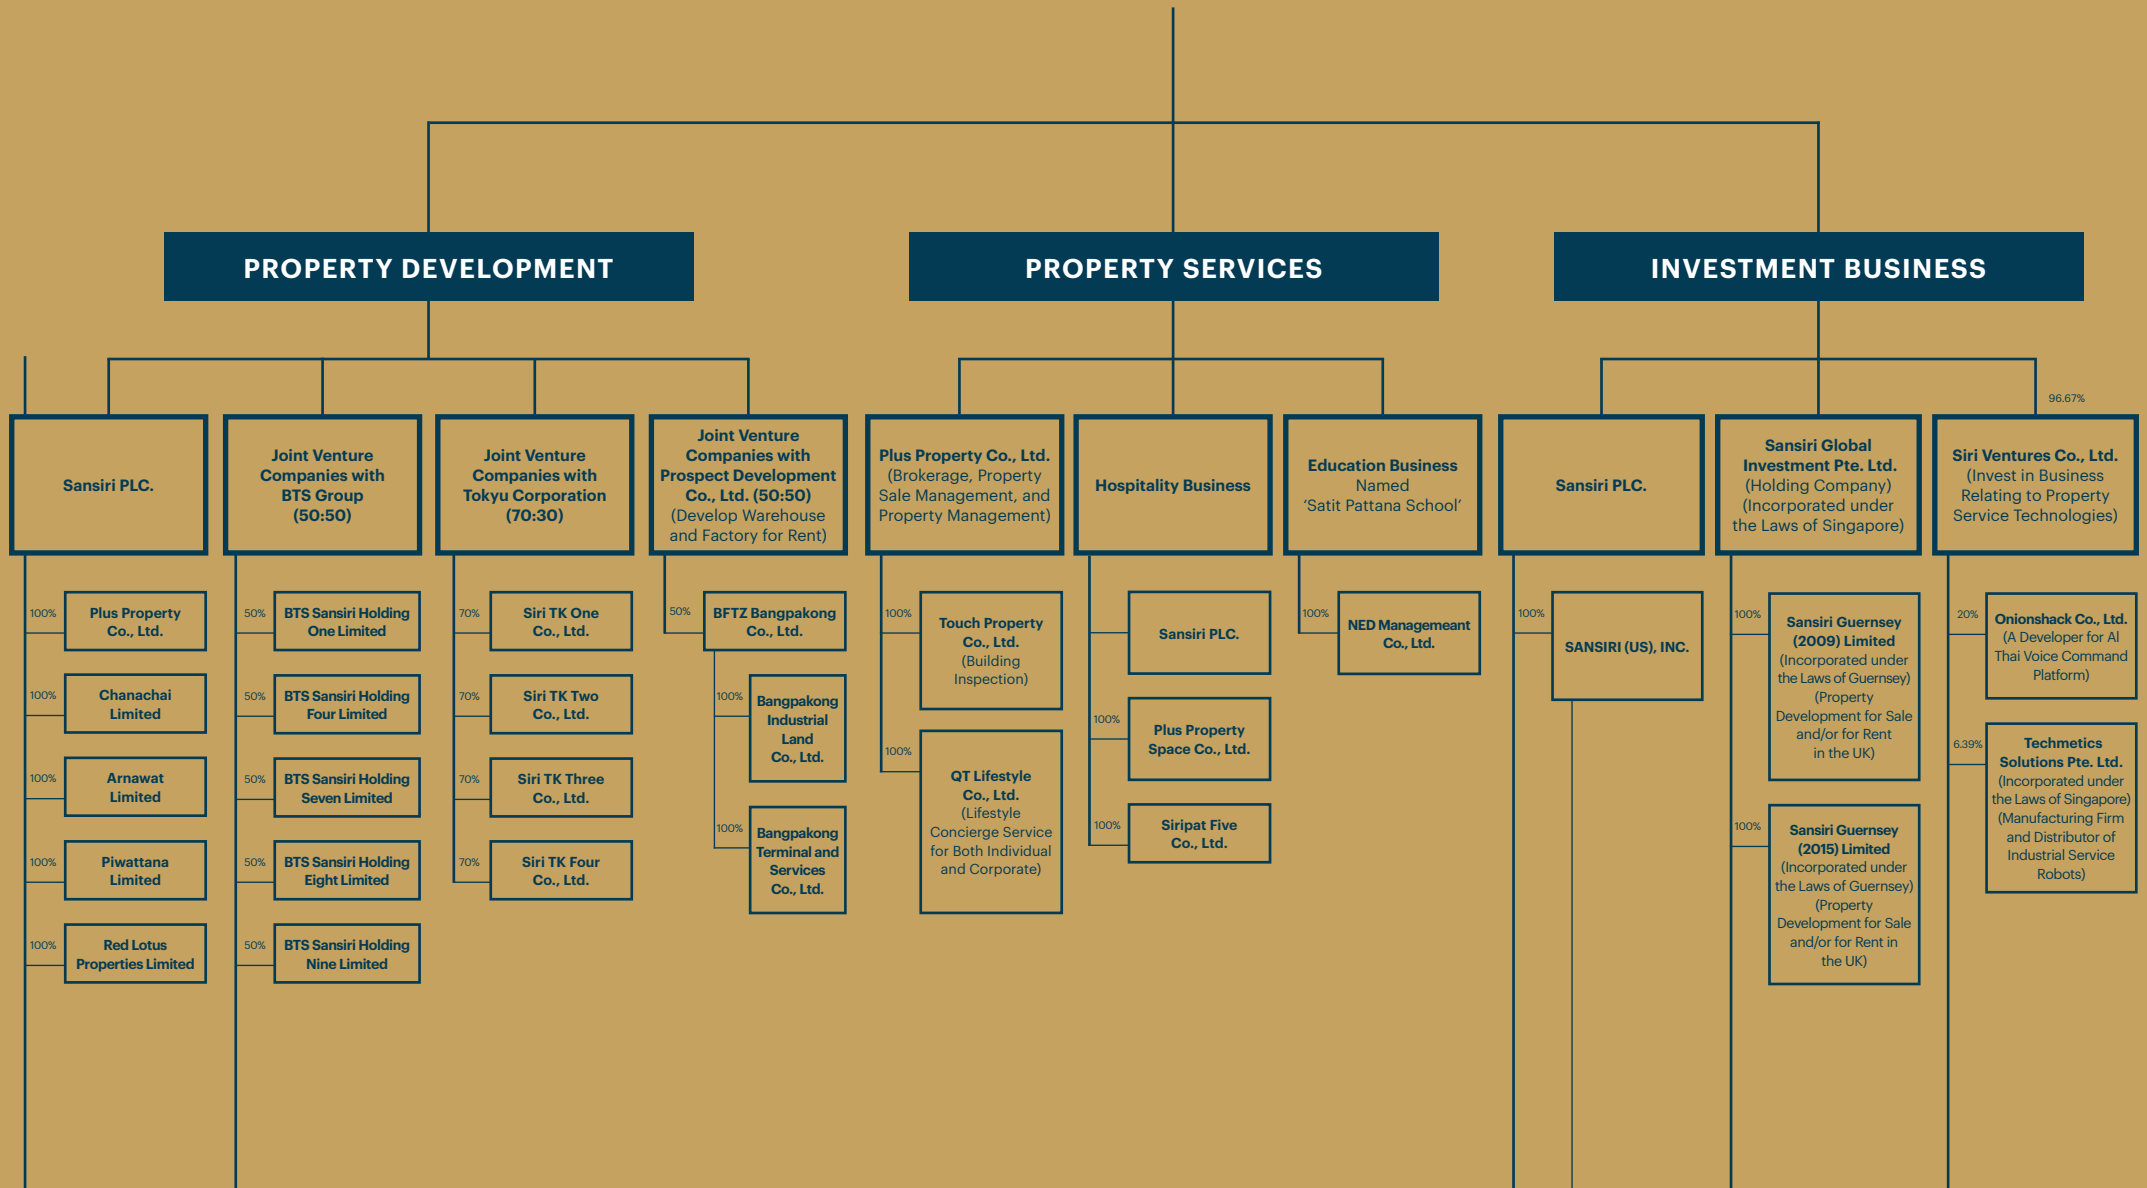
PROPERTY DEVELOPMENT

Sansiri PLC.

100% Plus Property Co., Ltd.

100% Chanachai Limited

100% Arnawat Limited

100% Piwattana Limited

100% Red Lotus Properties Limited

Joint Venture Companies with BTS Group (50:50)

50% BTS Sansiri Holding One Limited

50% BTS Sansiri Holding Four Limited

50% BTS Sansiri Holding Seven Limited

50% BTS Sansiri Holding Eight Limited

50% BTS Sansiri Holding Nine Limited

Joint Venture Companies with Tokyu Corporation (70:30)

70% Siri TK One Co., Ltd.

70% Siri TK Two Co., Ltd.

70% Siri TK Three Co., Ltd.

70% Siri TK Four Co., Ltd.

Joint Venture Companies with Prospect Development Co., Ltd. (50:50) (Develop Warehouse and Factory for Rent)

50% BFTZ Bangpakong Co., Ltd.

100% Bangpakong Industrial Land Co., Ltd.

100% Bangpakong Terminal and Services Co., Ltd.

PROPERTY SERVICES

Plus Property Co., Ltd. (Brokerage, Property Sale Management, and Property Management)

100% Touch Property Co., Ltd. (Building Inspection)

100% QT Lifestyle Co., Ltd. (Lifestyle Concierge Service for Both Individual and Corporate)

Hospitality Business

Sansiri PLC.

100% Plus Property Space Co., Ltd.

100% Siripat Five Co., Ltd.

Education Business Named 'Satit Pattana School'

100% NED Managemeant Co., Ltd.

INVESTMENT BUSINESS

Sansiri PLC.

100% SANSIRI (US), INC.

Sansiri Global Investment Pte. Ltd. (Holding Company) (Incorporated under the Laws of Singapore)

100% Sansiri Guernsey (2009) Limited (Incorporated under the Laws of Guernsey) (Property Development for Sale and/or for Rent in the UK)

100% Sansiri Guernsey (2015) Limited (Incorporated under the Laws of Guernsey) (Property Development for Sale and/or for Rent in the UK)

96.67%

Siri Ventures Co., Ltd. (Invest in Business Relating to Property Service Technologies)

20% Onionshack Co., Ltd. (A Developer for AI Thai Voice Command Platform)

6.39% Techmetics Solutions Pte. Ltd. (Incorporated under the Laws of Singapore) (Manufacturing Firm and Distributor of Industrial Service Robots)